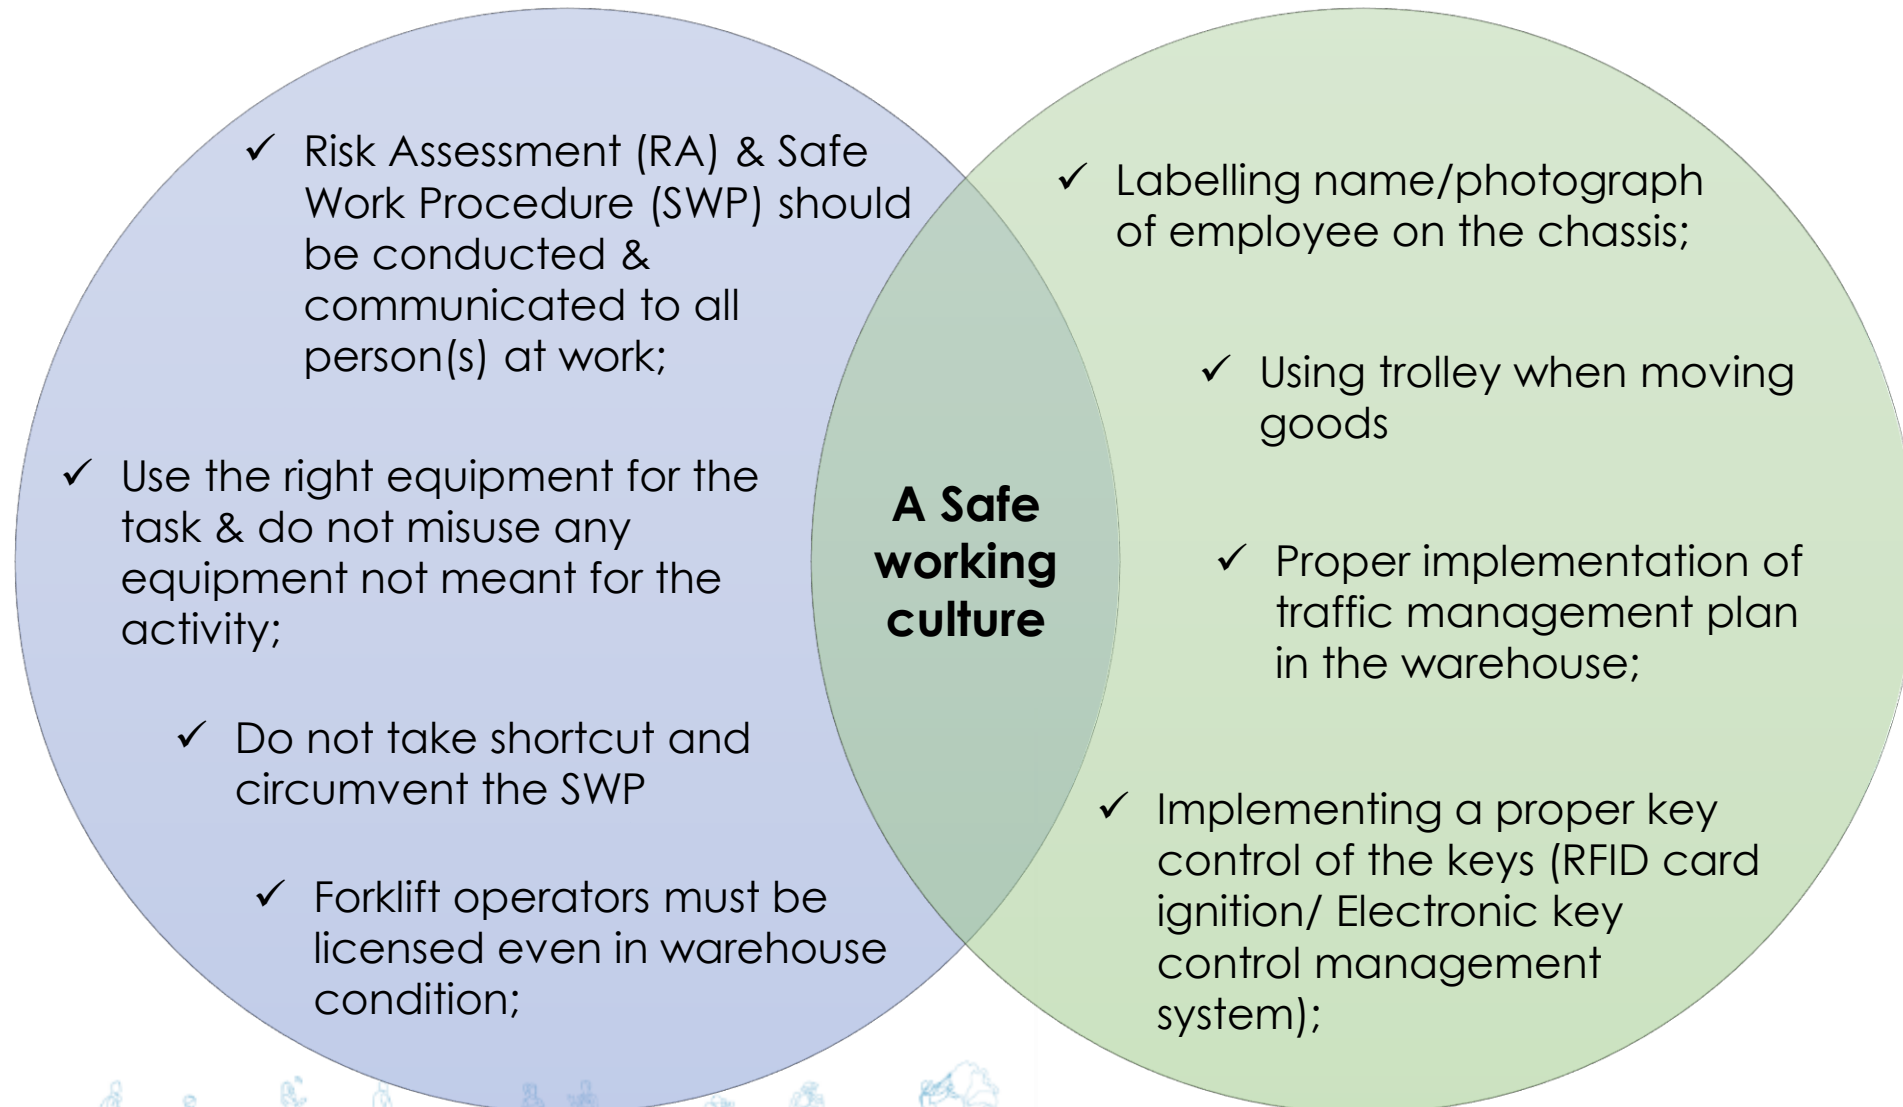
✓ Risk Assessment (RA) & Safe Work Procedure (SWP) should be conducted & communicated to all person(s) at work;

✓ Use the right equipment for the task & do not misuse any equipment not meant for the activity;

✓ Do not take shortcut and circumvent the SWP

✓ Forklift operators must be licensed even in warehouse condition;

A Safe working culture

✓ Labelling name/photograph of employee on the chassis;

✓ Using trolley when moving goods

✓ Proper implementation of traffic management plan in the warehouse;

✓ Implementing a proper key control of the keys (RFID card ignition/ Electronic key control management system);